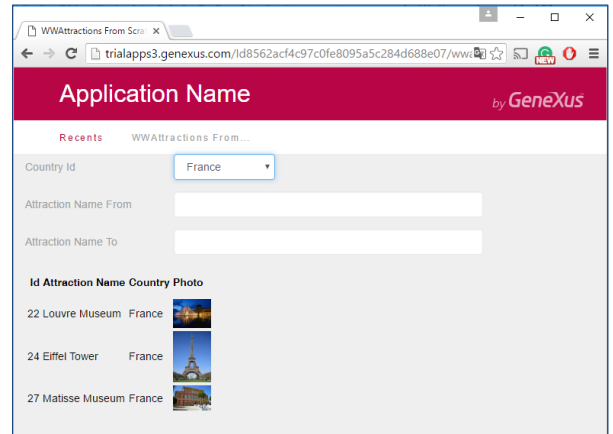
WWAttractions From Scra

trialapps3.genexus.com/Id8562acf4c97c0fe8095a5c284d688e07/wwa

NEW

Application Name

by GeneXus

Recents WWAttractions From...

Country Id France

Attraction Name From

Attraction Name To

| Id | Attraction Name | Country | Photo |
|---|---|---|---|
| 22 | Louvre Museum | France | |
| 24 | Eiffel Tower | France | |
| 27 | Matisse Museum | France | |